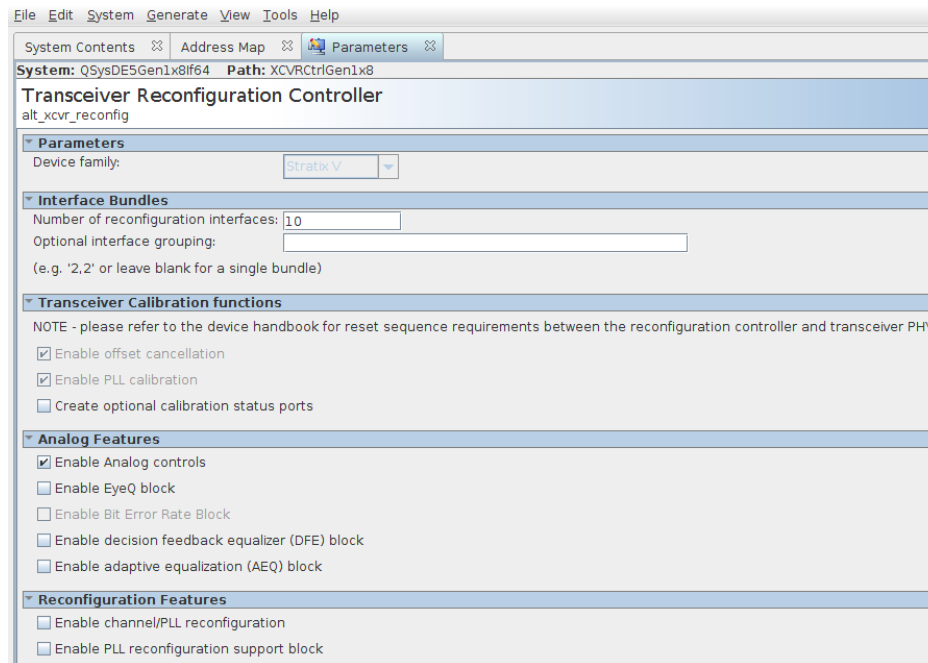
File Edit System Generate View Tools Help

System Contents ⊠ Address Map ⊠ Parameters ⊠

System: QSysDE5Gen1x8lf64 Path: XCVRCtrlGen1x8

Transceiver Reconfiguration Controller
alt_xcvr_reconfig

Parameters
Device family: Stratix V

Interface Bundles
Number of reconfiguration interfaces: 10
Optional interface grouping:
(e.g. '2,2' or leave blank for a single bundle)

Transceiver Calibration functions
NOTE - please refer to the device handbook for reset sequence requirements between the reconfiguration controller and transceiver PHY

Enable offset cancellation
Enable PLL calibration
Create optional calibration status ports

Analog Features
Enable Analog controls
Enable EyeQ block
Enable Bit Error Rate Block
Enable decision feedback equalizer (DFE) block
Enable adaptive equalization (AEQ) block

Reconfiguration Features
Enable channel/PLL reconfiguration
Enable PLL reconfiguration support block